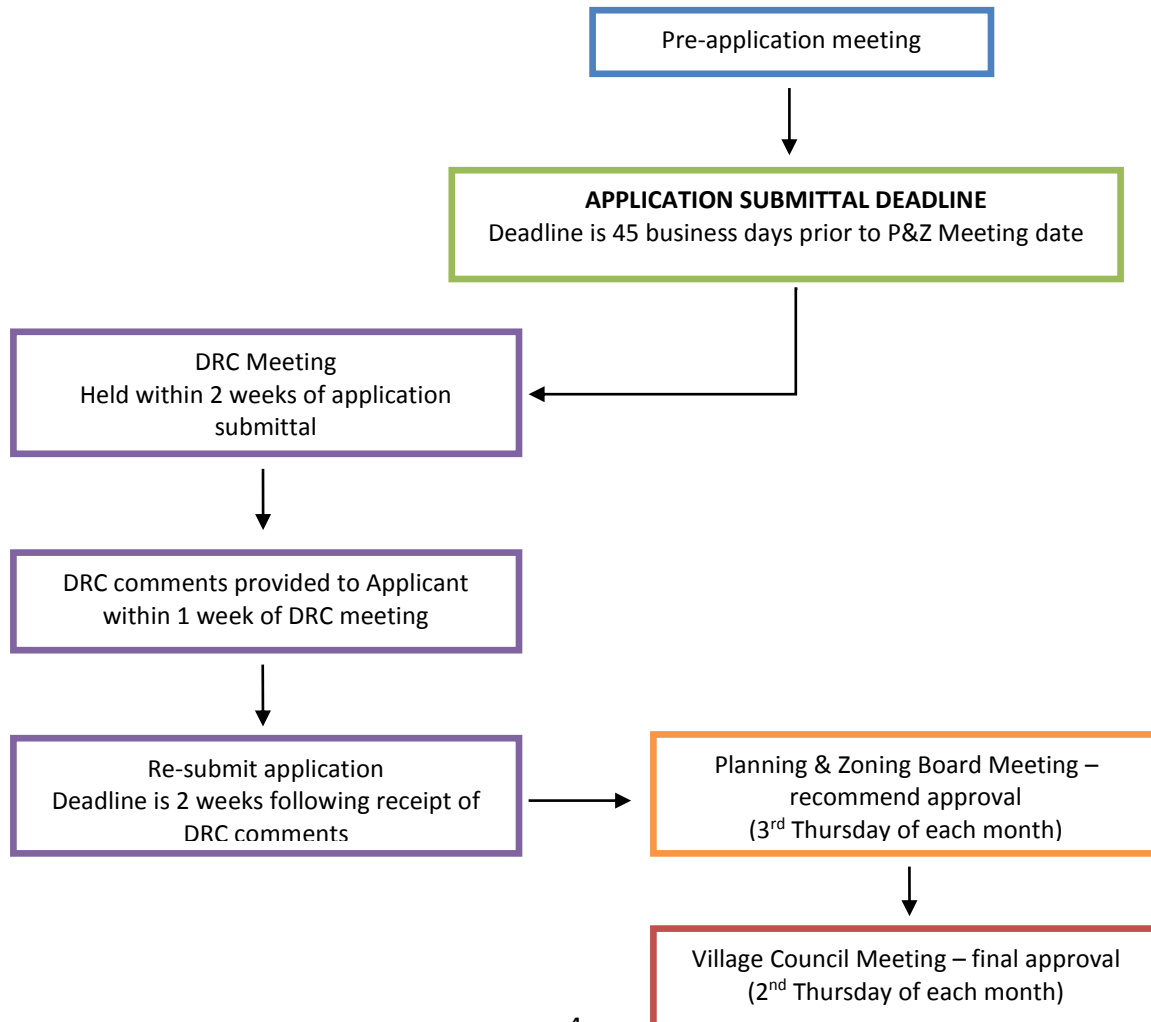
Pre-application meeting

**APPLICATION SUBMITTAL DEADLINE**
Deadline is 45 business days prior to P&Z Meeting date

DRC Meeting
Held within 2 weeks of application submittal

DRC comments provided to Applicant within 1 week of DRC meeting

Re-submit application
Deadline is 2 weeks following receipt of DRC comments

Planning & Zoning Board Meeting – recommend approval
(3rd Thursday of each month)

Village Council Meeting – final approval
(2nd Thursday of each month)

4